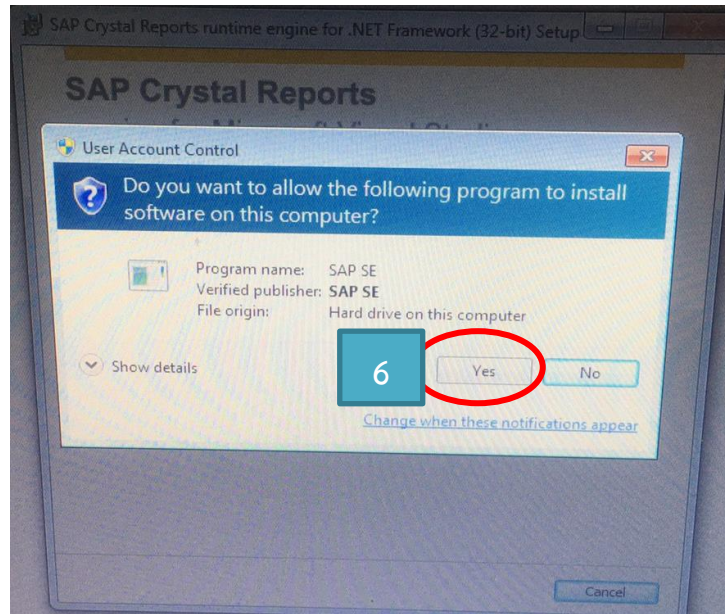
SAP Crystal Reports runtime engine for .NET Framework (32-bit) Setup

SAP Crystal Reports

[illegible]

User Account Control

Do you want to allow the following program to install software on this computer?

Program name: SAP SE
Verified publisher: SAP SE
File origin: Hard drive on this computer

Show details

6

Yes

No

Change when these notifications appear

Cancel